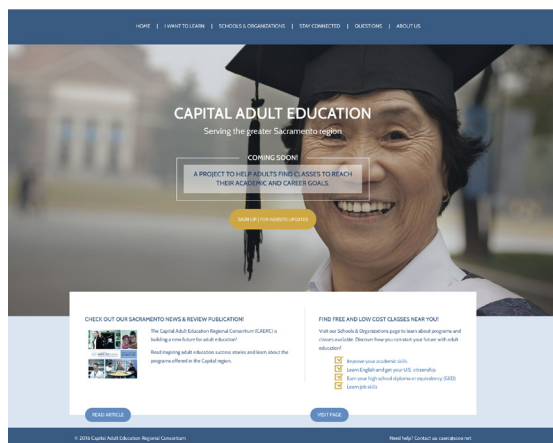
HOME | I WANT TO LEARN | SCHOOLS & ORGANIZATIONS | STAY CONNECTED | QUESTIONS | ABOUT US

CAPITAL ADULT EDUCATION

Serving the greater Sacramento region

COMING SOON!

A PROJECT TO HELP ADULTS FIND CLASSES TO REACH THEIR ACADEMIC AND CAREER GOALS.

SIGN UP FOR WEBSITE UPDATES

CHECK OUT OUR SACRAMENTO NEWS & REVIEW PUBLICATION!

The Capital Adult Education Regional Consortium (CAERC) is building a new future for adult education!

Read inspiring adult education success stories and learn about the programs offered in the Capital region.

READ ARTICLE

FIND FREE AND LOW COST CLASSES NEAR YOU!

Visit our Schools & Organizations page to learn about programs and classes available. Discover how you can start your future with adult education!

Improve your academic skills

Learn English and get your U.S. citizenship

Earn your high school diploma or equivalency (GED)

Learn job skills

VISIT PAGE

© 2016 Capital Adult Education Regional Consortium

Need help? Contact us: caerc@scoe.net